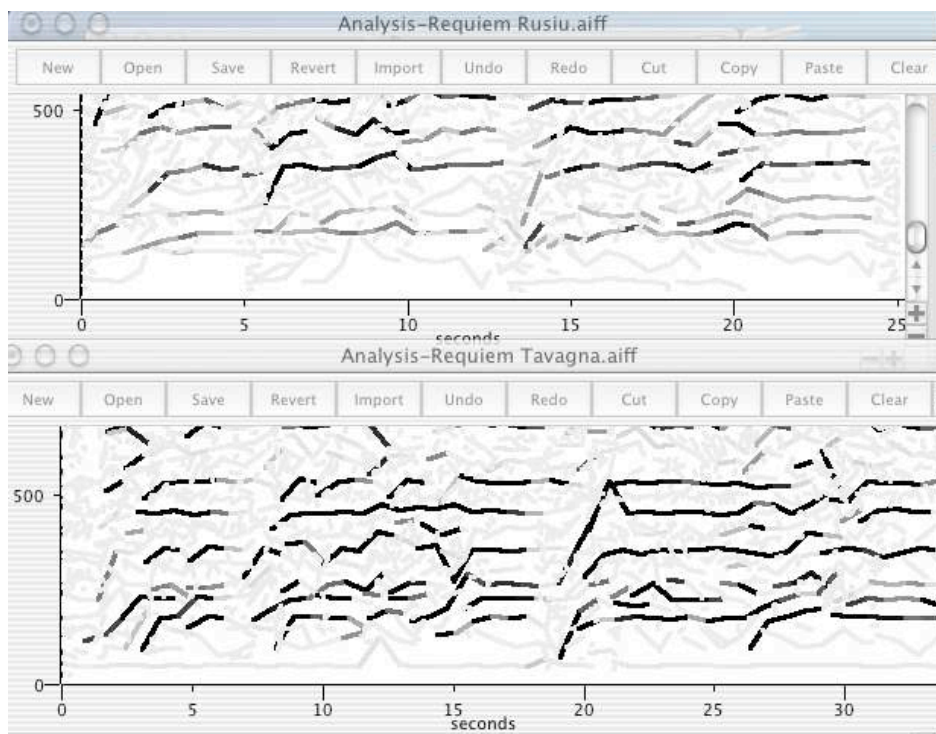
Analysis-Requiem Rusiu.aiff

New Open Save Revert Import Undo Redo Cut Copy Paste Clear

500

0

0 5 10 15 20 25

seconds

Analysis-Requiem Tavagna.aiff

New Open Save Revert Import Undo Redo Cut Copy Paste Clear

500

0

0 5 10 15 20 25 30

seconds